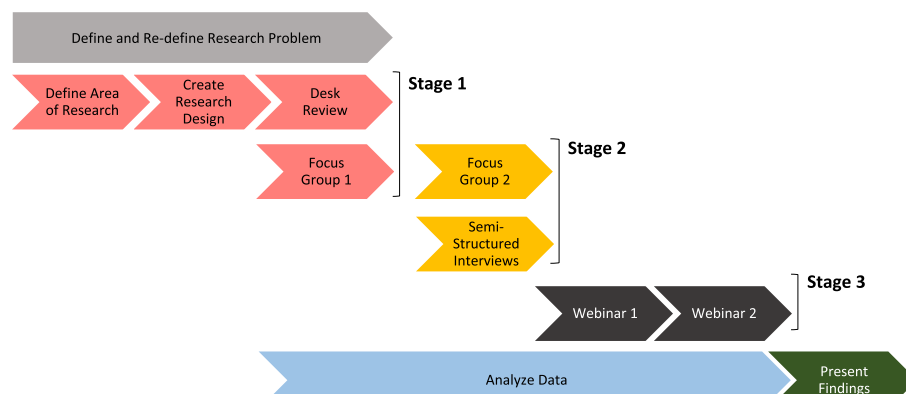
Define and Re-define Research Problem

Define Area of Research

Create Research Design

Desk Review

Stage 1

Focus Group 1

Focus Group 2

Stage 2

Semi-Structured Interviews

Stage 3

Webinar 1

Webinar 2

Analyze Data

Present Findings